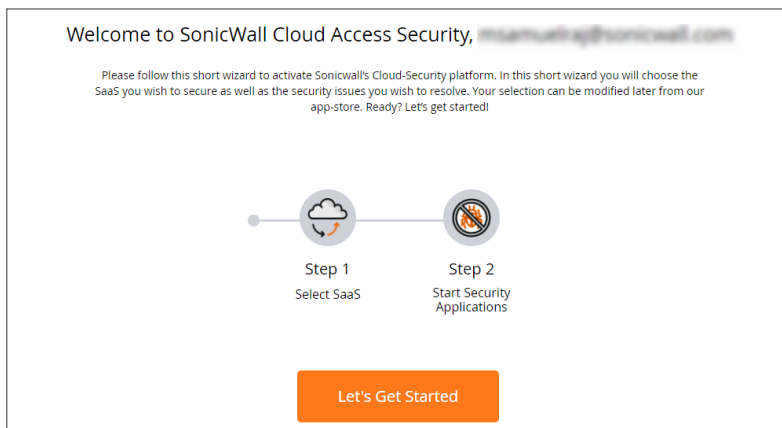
Welcome to SonicWall Cloud Access Security, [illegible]

Please follow this short wizard to activate Sonicwall's Cloud-Security platform. In this short wizard you will choose the SaaS you wish to secure as well as the security issues you wish to resolve. Your selection can be modified later from our app-store. Ready? Let's get started!

Step 1
Select SaaS

Step 2
Start Security Applications

Let's Get Started